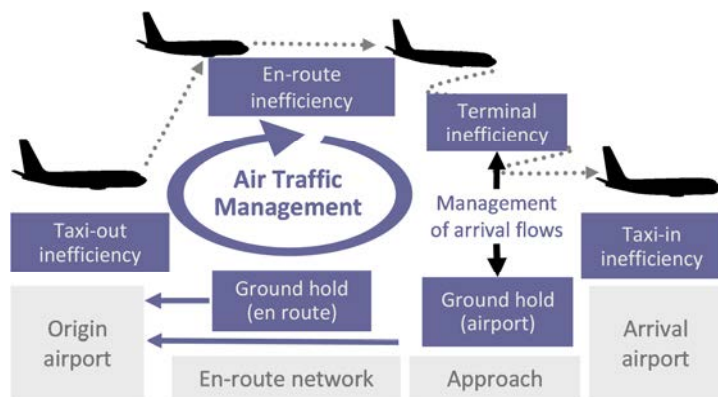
En-route inefficiency

Terminal inefficiency

Air Traffic Management

Management of arrival flows

Taxi-out inefficiency

Taxi-in inefficiency

Ground hold (en route)

Ground hold (airport)

Origin airport

Arrival airport

En-route network

Approach